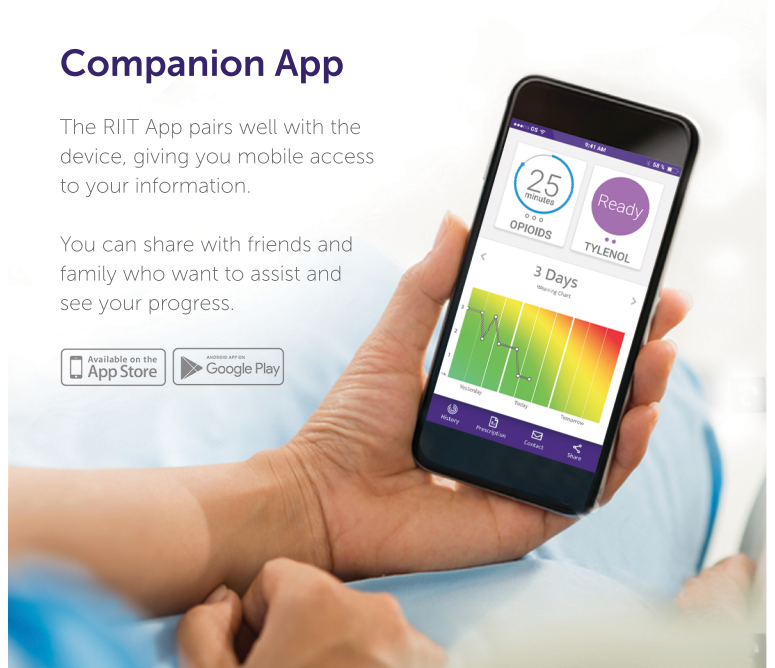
Companion App

The RIIT App pairs well with the device, giving you mobile access to your information.

You can share with friends and family who want to assist and see your progress.

Available on the App Store

ANDROID APP ON Google Play

9:41 AM

58 %

25 minutes

OPIOIDS

Ready

TYLENOL

3 Days

Weaning Chart

3

2

1

Yesterday

Today

Tomorrow

History

Prescription

Contact

Share